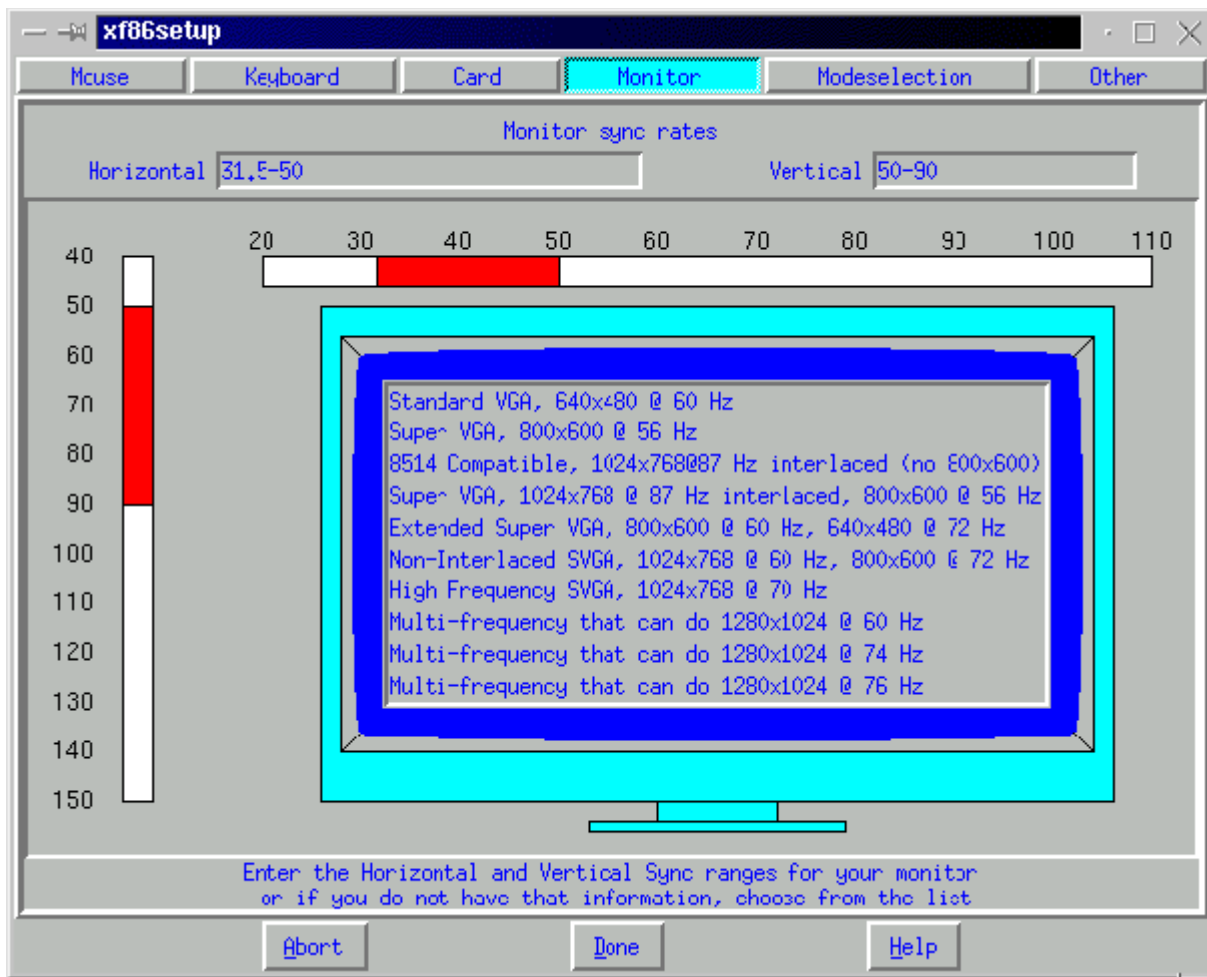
xf86setup

Mouse
Keyboard
Card
Monitor
Modeselection
Other

Monitor sync rates
Horizontal 31.5-50
Vertical 50-90

20 30 40 50 60 70 80 90 100 110

40
50
60
70
80
90
100
110
120
130
140
150

Standard VGA, 640x480 @ 60 Hz
Super VGA, 800x600 @ 56 Hz
8514 Compatible, 1024x768@87 Hz interlaced (no 800x600)
Super VGA, 1024x768 @ 87 Hz interlaced, 800x600 @ 56 Hz
Extended Super VGA, 800x600 @ 60 Hz, 640x480 @ 72 Hz
Non-Interlaced SVGA, 1024x768 @ 60 Hz, 800x600 @ 72 Hz
High Frequency SVGA, 1024x768 @ 70 Hz
Multi-frequency that can do 1280x1024 @ 60 Hz
Multi-frequency that can do 1280x1024 @ 74 Hz
Multi-frequency that can do 1280x1024 @ 76 Hz

Enter the Horizontal and Vertical Sync ranges for your monitor
or if you do not have that information, choose from the list

Abort
Done
Help